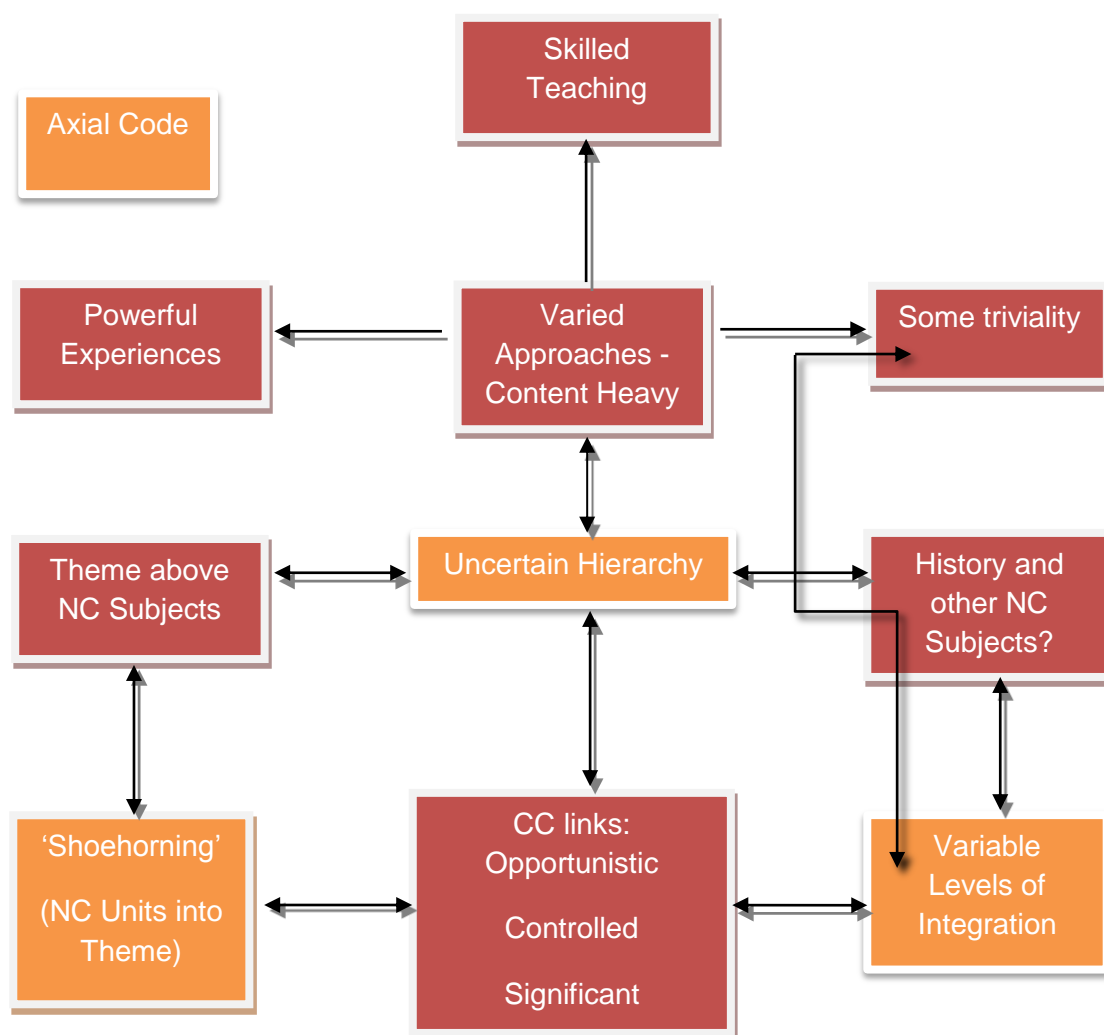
Skilled Teaching

Axial Code

Powerful Experiences

Varied Approaches - Content Heavy

Some triviality

Theme above NC Subjects

Uncertain Hierarchy

History and other NC Subjects?

'Shoehorning'

(NC Units into Theme)

CC links: Opportunistic

Controlled

Significant

Variable Levels of Integration